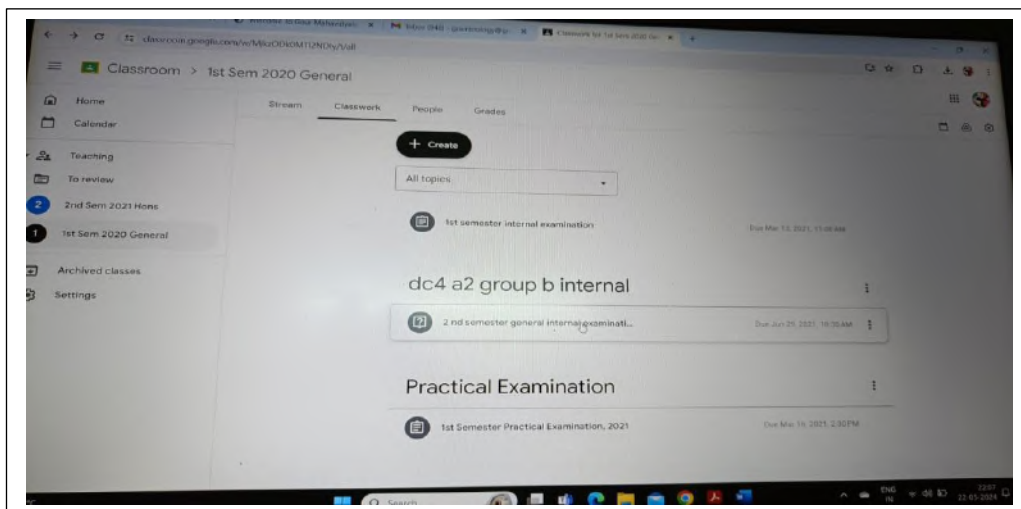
classroom.google.com/w/MjkzODk0MTI2NDIy/t/all

Classroom > 1st Sem 2020 General

Home
Calendar
Teaching
To review
2 2nd Sem 2021 Hons
1 1st Sem 2020 General
Archived classes
Settings

Stream Classwork People Grades

+ Create

All topics

1st semester internal examination Due Mar 13, 2021, 11:00 AM

dc4 a2 group b internal

2 nd semester general internal examinati... Due Jun 25, 2021, 10:30 AM

Practical Examination

1st Semester Practical Examination, 2021 Due Mar 15, 2021, 2:30 PM

Search

ENG IN 22-05-2024